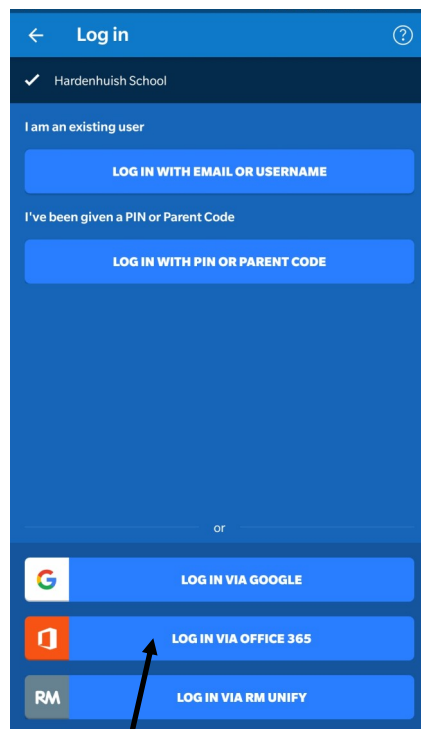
Log in

?

Hardenhuish School

I am an existing user

LOG IN WITH EMAIL OR USERNAME

I've been given a PIN or Parent Code

LOG IN WITH PIN OR PARENT CODE

or

G

LOG IN VIA GOOGLE

LOG IN VIA OFFICE 365

RM

LOG IN VIA RM UNIFY